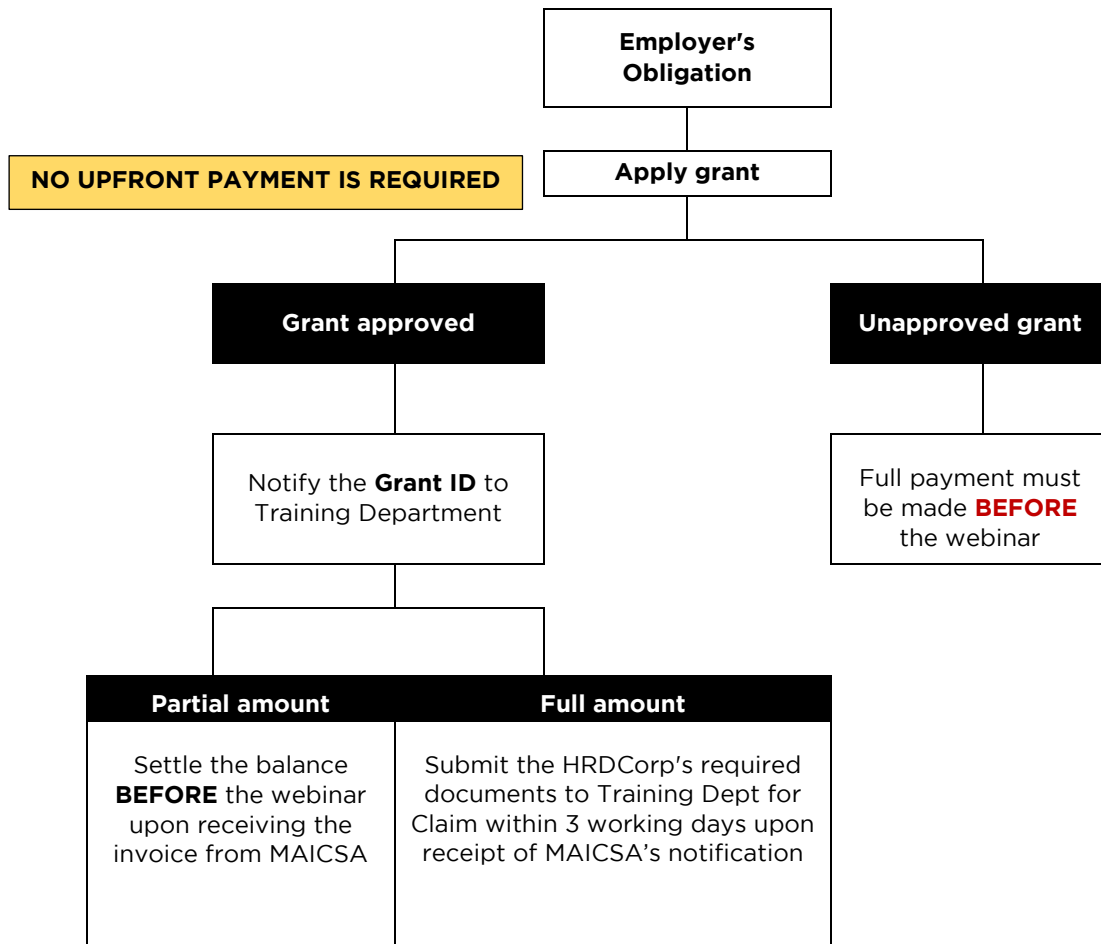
Employer's Obligation

NO UPFRONT PAYMENT IS REQUIRED

Apply grant

Grant approved

Unapproved grant

Notify the **Grant ID** to Training Department

Full payment must be made **BEFORE** the webinar

Partial amount

Full amount

Settle the balance **BEFORE** the webinar upon receiving the invoice from MAICSA

Submit the HRDCorp's required documents to Training Dept for Claim within 3 working days upon receipt of MAICSA's notification